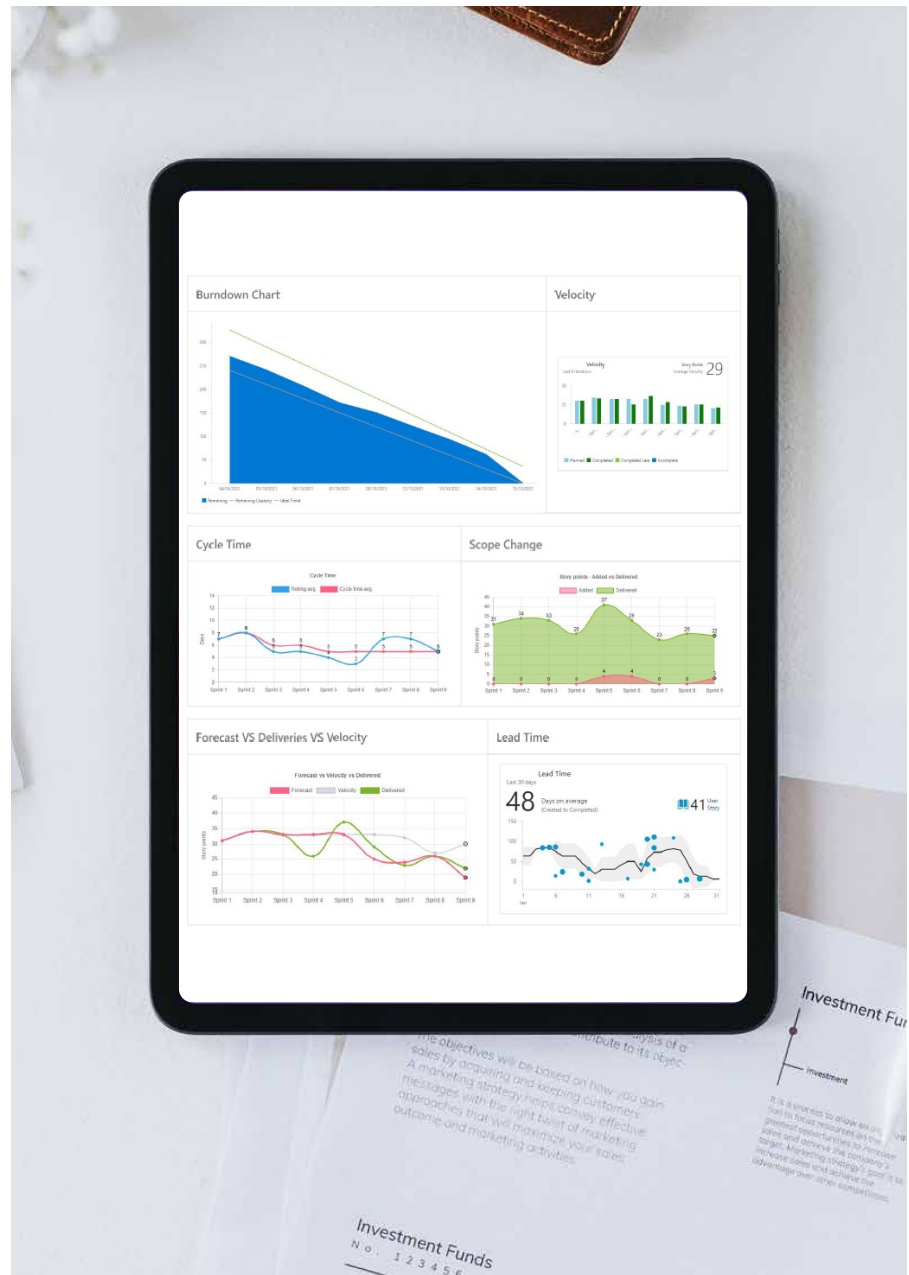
Burndown Chart

Velocity

Velocity

Story Points
Average Velocity 29

Planned Completed Completed Late Incomplete

Remaining Remaining Capacity Ideal Trend

Cycle Time

Scope Change

Cycle Time

Rolling avg. Cycle time avg.

Sprint 1 Sprint 2 Sprint 3 Sprint 4 Sprint 5 Sprint 6 Sprint 7 Sprint 8 Sprint 9

Story points - Added vs Delivered

Added Delivered

31 34 33 25 37 29 23 26 25

Sprint 1 Sprint 2 Sprint 3 Sprint 4 Sprint 5 Sprint 6 Sprint 7 Sprint 8 Sprint 9

Forecast VS Deliveries VS Velocity

Lead Time

Forecast vs Velocity vs Delivered

Forecast Velocity Delivered

Sprint 1 Sprint 2 Sprint 3 Sprint 4 Sprint 5 Sprint 6 Sprint 7 Sprint 8 Sprint 9

Lead Time
Last 30 days

48 Days on average (Created to Completed)

41 User Story

1 6 11 16 21 26 31
Jan

The objectives will be based on how you gain sales by acquiring and keeping customers. A marketing strategy helps convey effective messages with the right blend of marketing approaches that will maximize your sales outcome and marketing activities.

Investment Funds

Investment

Investment Funds
No. 123456